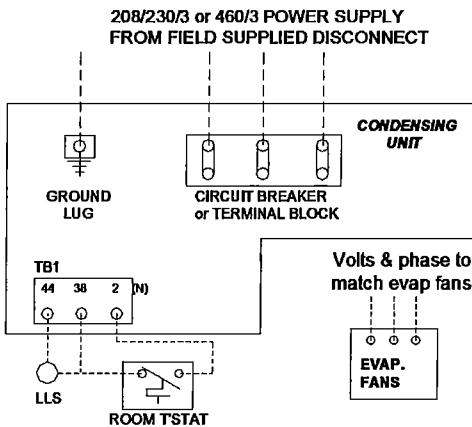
208/230/3 or 460/3 POWER SUPPLY FROM FIELD SUPPLIED DISCONNECT

CONDENSING UNIT

GROUND LUG

CIRCUIT BREAKER or TERMINAL BLOCK

TB1

44 38 2 (N)

Volts & phase to match evap fans

EVAP. FANS

LLS

ROOM TSTAT